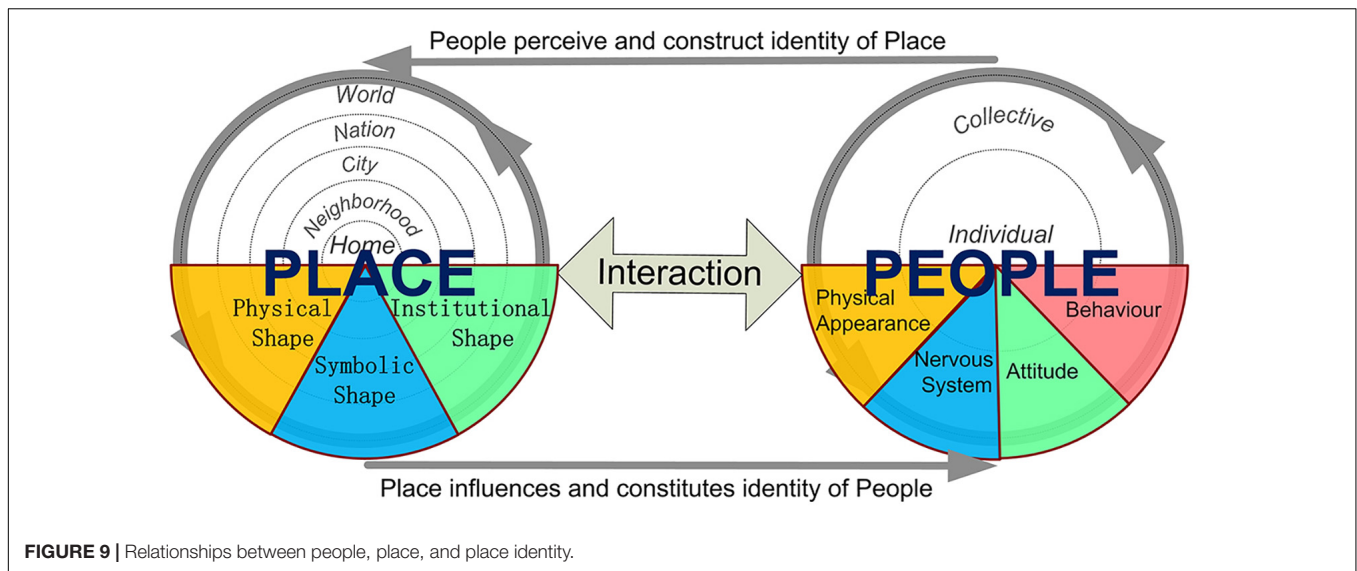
People perceive and construct identity of Place

World
Nation
City
Neighborhood
Home
PLACE
Physical Shape
Institutional Shape
Symbolic Shape

Interaction

Collective
Individual
PEOPLE
Physical Appearance
Behaviour
Nervous System
Attitude

Place influences and constitutes identity of People

**FIGURE 9 |** Relationships between people, place, and place identity.